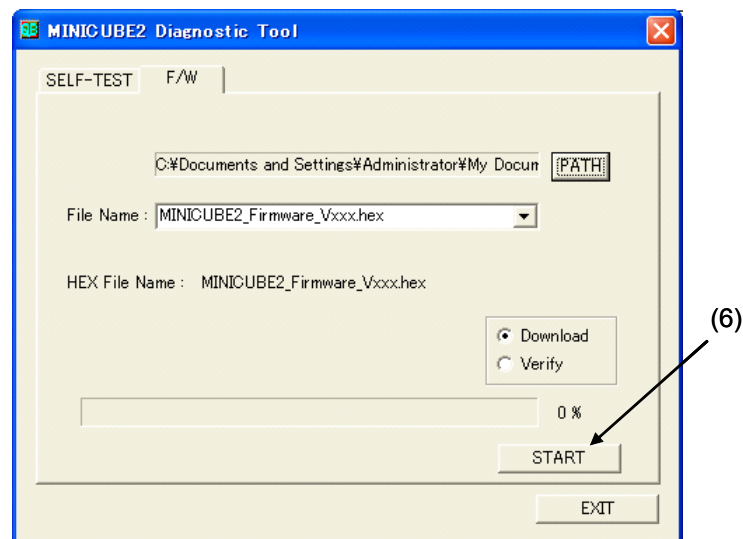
MINICUBE2 Diagnostic Tool

SELF-TEST F/W

C:¥Documents and Settings¥Administrator¥My Docum PATH

File Name : MINICUBE2_Firmware_Vxxx.hex

HEX File Name : MINICUBE2_Firmware_Vxxx.hex

Download
Verify

(6)

0 %

START

EXIT